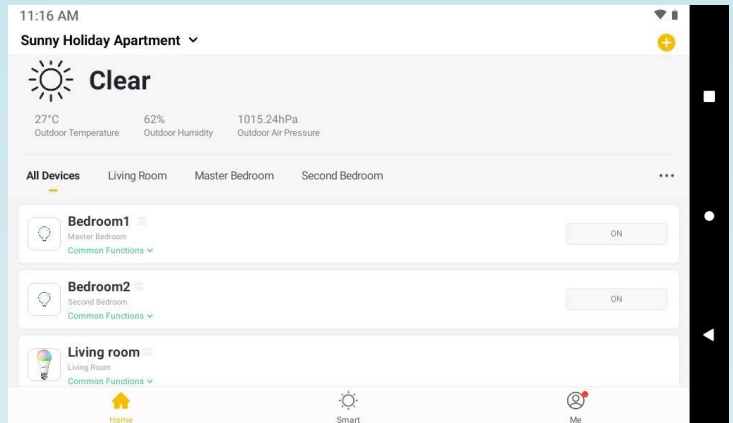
11:16 AM

Sunny Holiday Apartment

Clear

27°C
Outdoor Temperature

62%
Outdoor Humidity

1015.24hPa
Outdoor Air Pressure

All Devices Living Room Master Bedroom Second Bedroom ···

Bedroom1
Master Bedroom
Common Functions
ON

Bedroom2
Second Bedroom
Common Functions
ON

Living room
Living Room
Common Functions

Home Smart Me